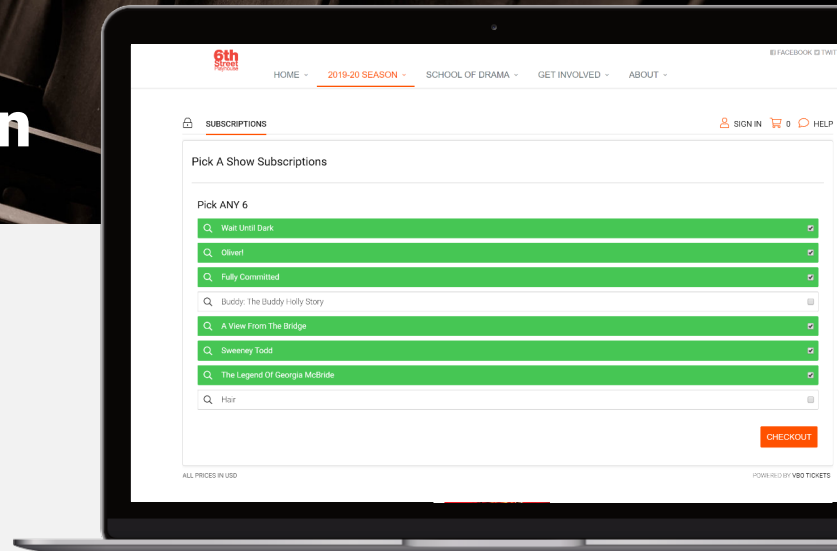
n

6th Street Playhouse

FACEBOOK TWIT

HOME ˅ 2019-20 SEASON ˅ SCHOOL OF DRAMA ˅ GET INVOLVED ˅ ABOUT ˅

SUBSCRIPTIONS

SIGN IN 0 HELP

Pick A Show Subscriptions

Pick ANY 6

Wait Until Dark

Oliver!

Fully Committed

Buddy: The Buddy Holly Story

A View From The Bridge

Sweeney Todd

The Legend Of Georgia McBride

Hair

CHECKOUT

ALL PRICES IN USD

POWERED BY VBO TICKETS